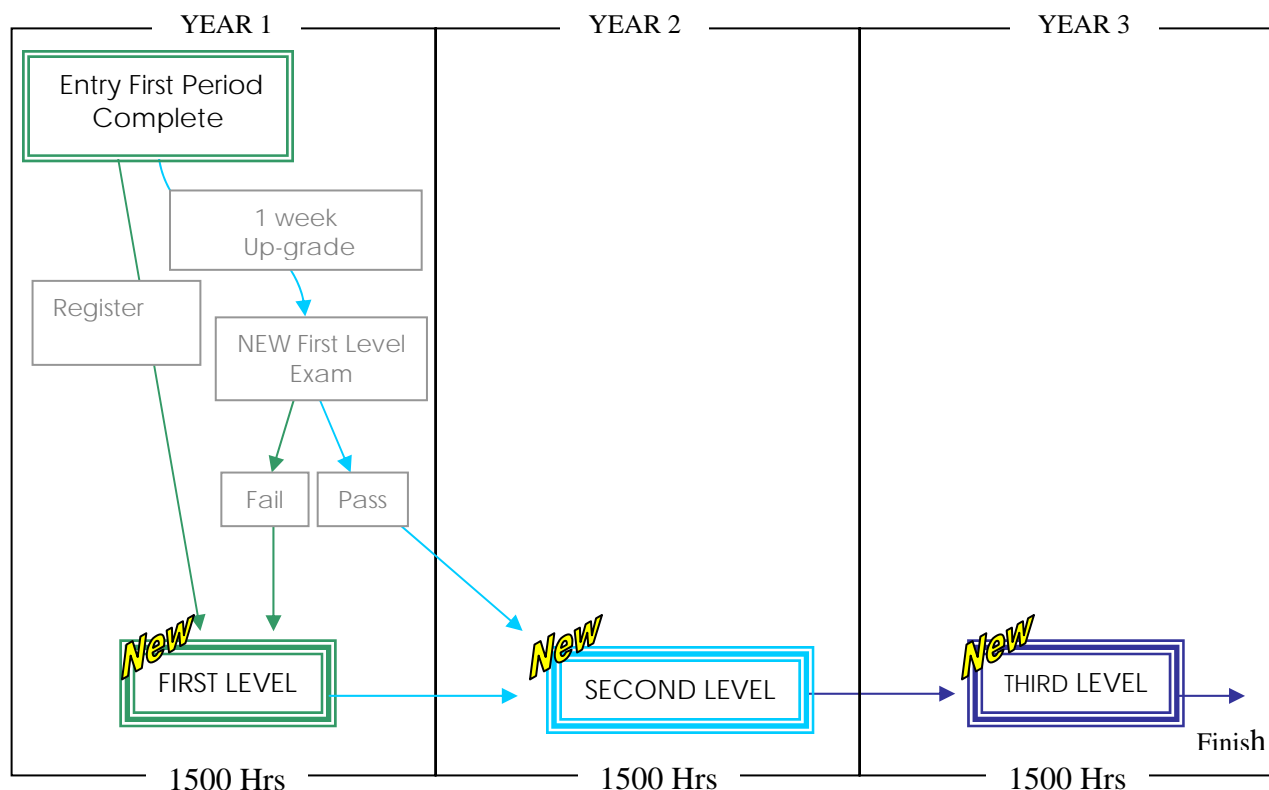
YEAR 1

YEAR 2

YEAR 3

Entry First Period Complete

1 week Up-grade

Register

NEW First Level Exam

Fail

Pass

New

FIRST LEVEL

New

SECOND LEVEL

New

THIRD LEVEL

Finish

1500 Hrs

1500 Hrs

1500 Hrs